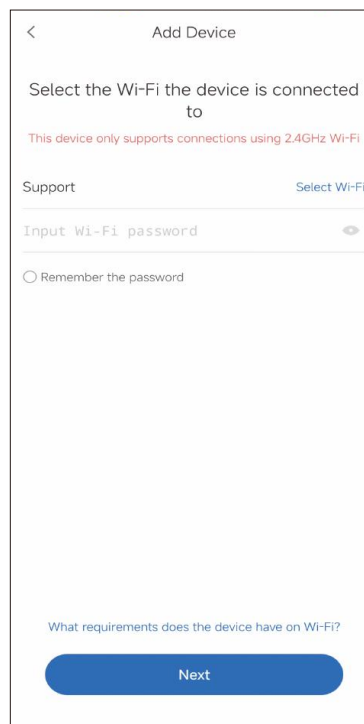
<

Add Device

Select the Wi-Fi the device is connected to

This device only supports connections using 2.4GHz Wi-Fi

Support

Select Wi-Fi

Input Wi-Fi password

Remember the password

What requirements does the device have on Wi-Fi?

Next